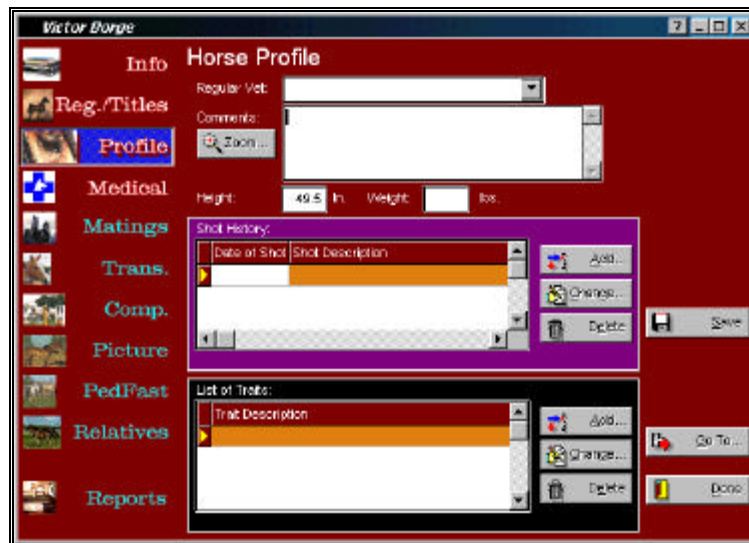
Victor Borge

Info
Reg./Titles
Profile
Medical
Matings
Trans.
Comp.
Picture
PedFast
Relatives
Reports

Horse Profile

Regular Vet:

Comments:

Zoom...

Height: 49.5 In. Weight: lbs.

Shot History:

| Date of Shot | Shot Description |
|---|---|
| | |

Add...
Change...
Delete

Save

List of Traits:

| Trait Description |
|---|
| |

Add...
Change...
Delete

Go To...

Done